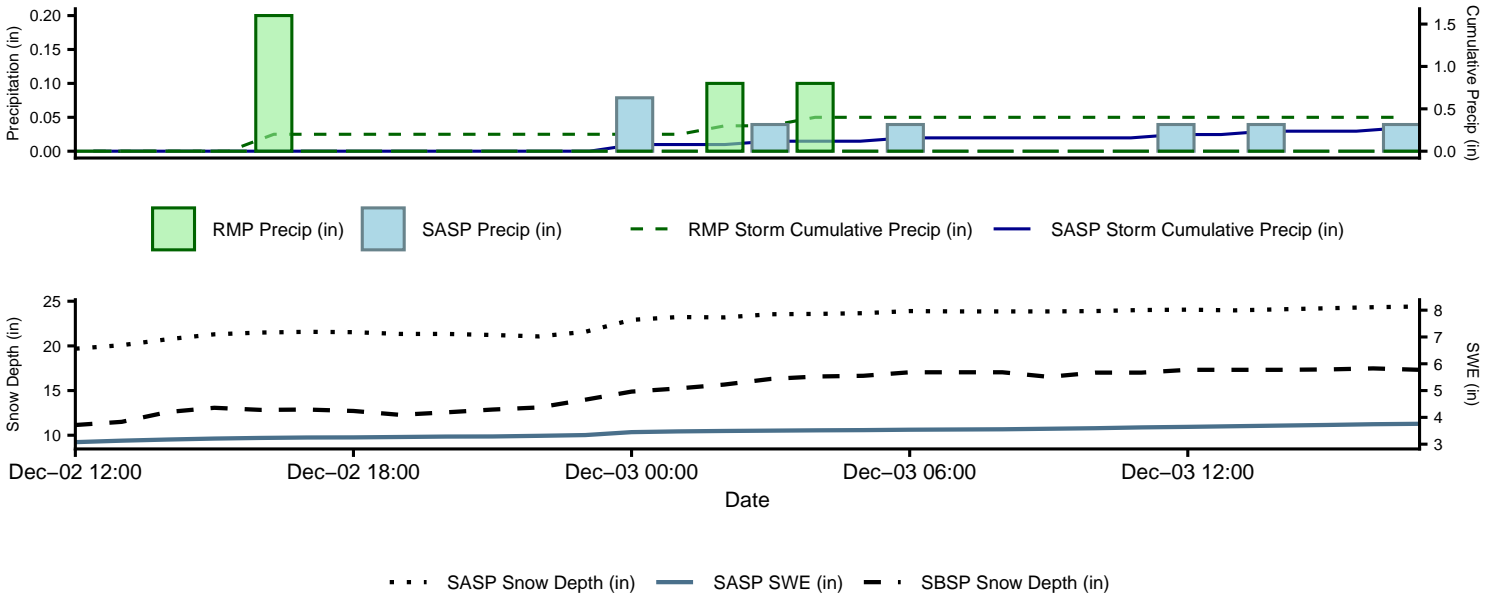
0.20
0.15
0.10
0.05
0.00
Precipitation (in)
1.5
1.0
0.5
0.0
Cumulative Precip (in)

RMP Precip (in) SASP Precip (in) RMP Storm Cumulative Precip (in) SASP Storm Cumulative Precip (in)

25
20
15
10
Snow Depth (in)
8
7
6
5
4
3
SWE (in)
Dec−02 12:00 Dec−02 18:00 Dec−03 00:00 Dec−03 06:00 Dec−03 12:00
Date

SASP Snow Depth (in) SASP SWE (in) SBSP Snow Depth (in)